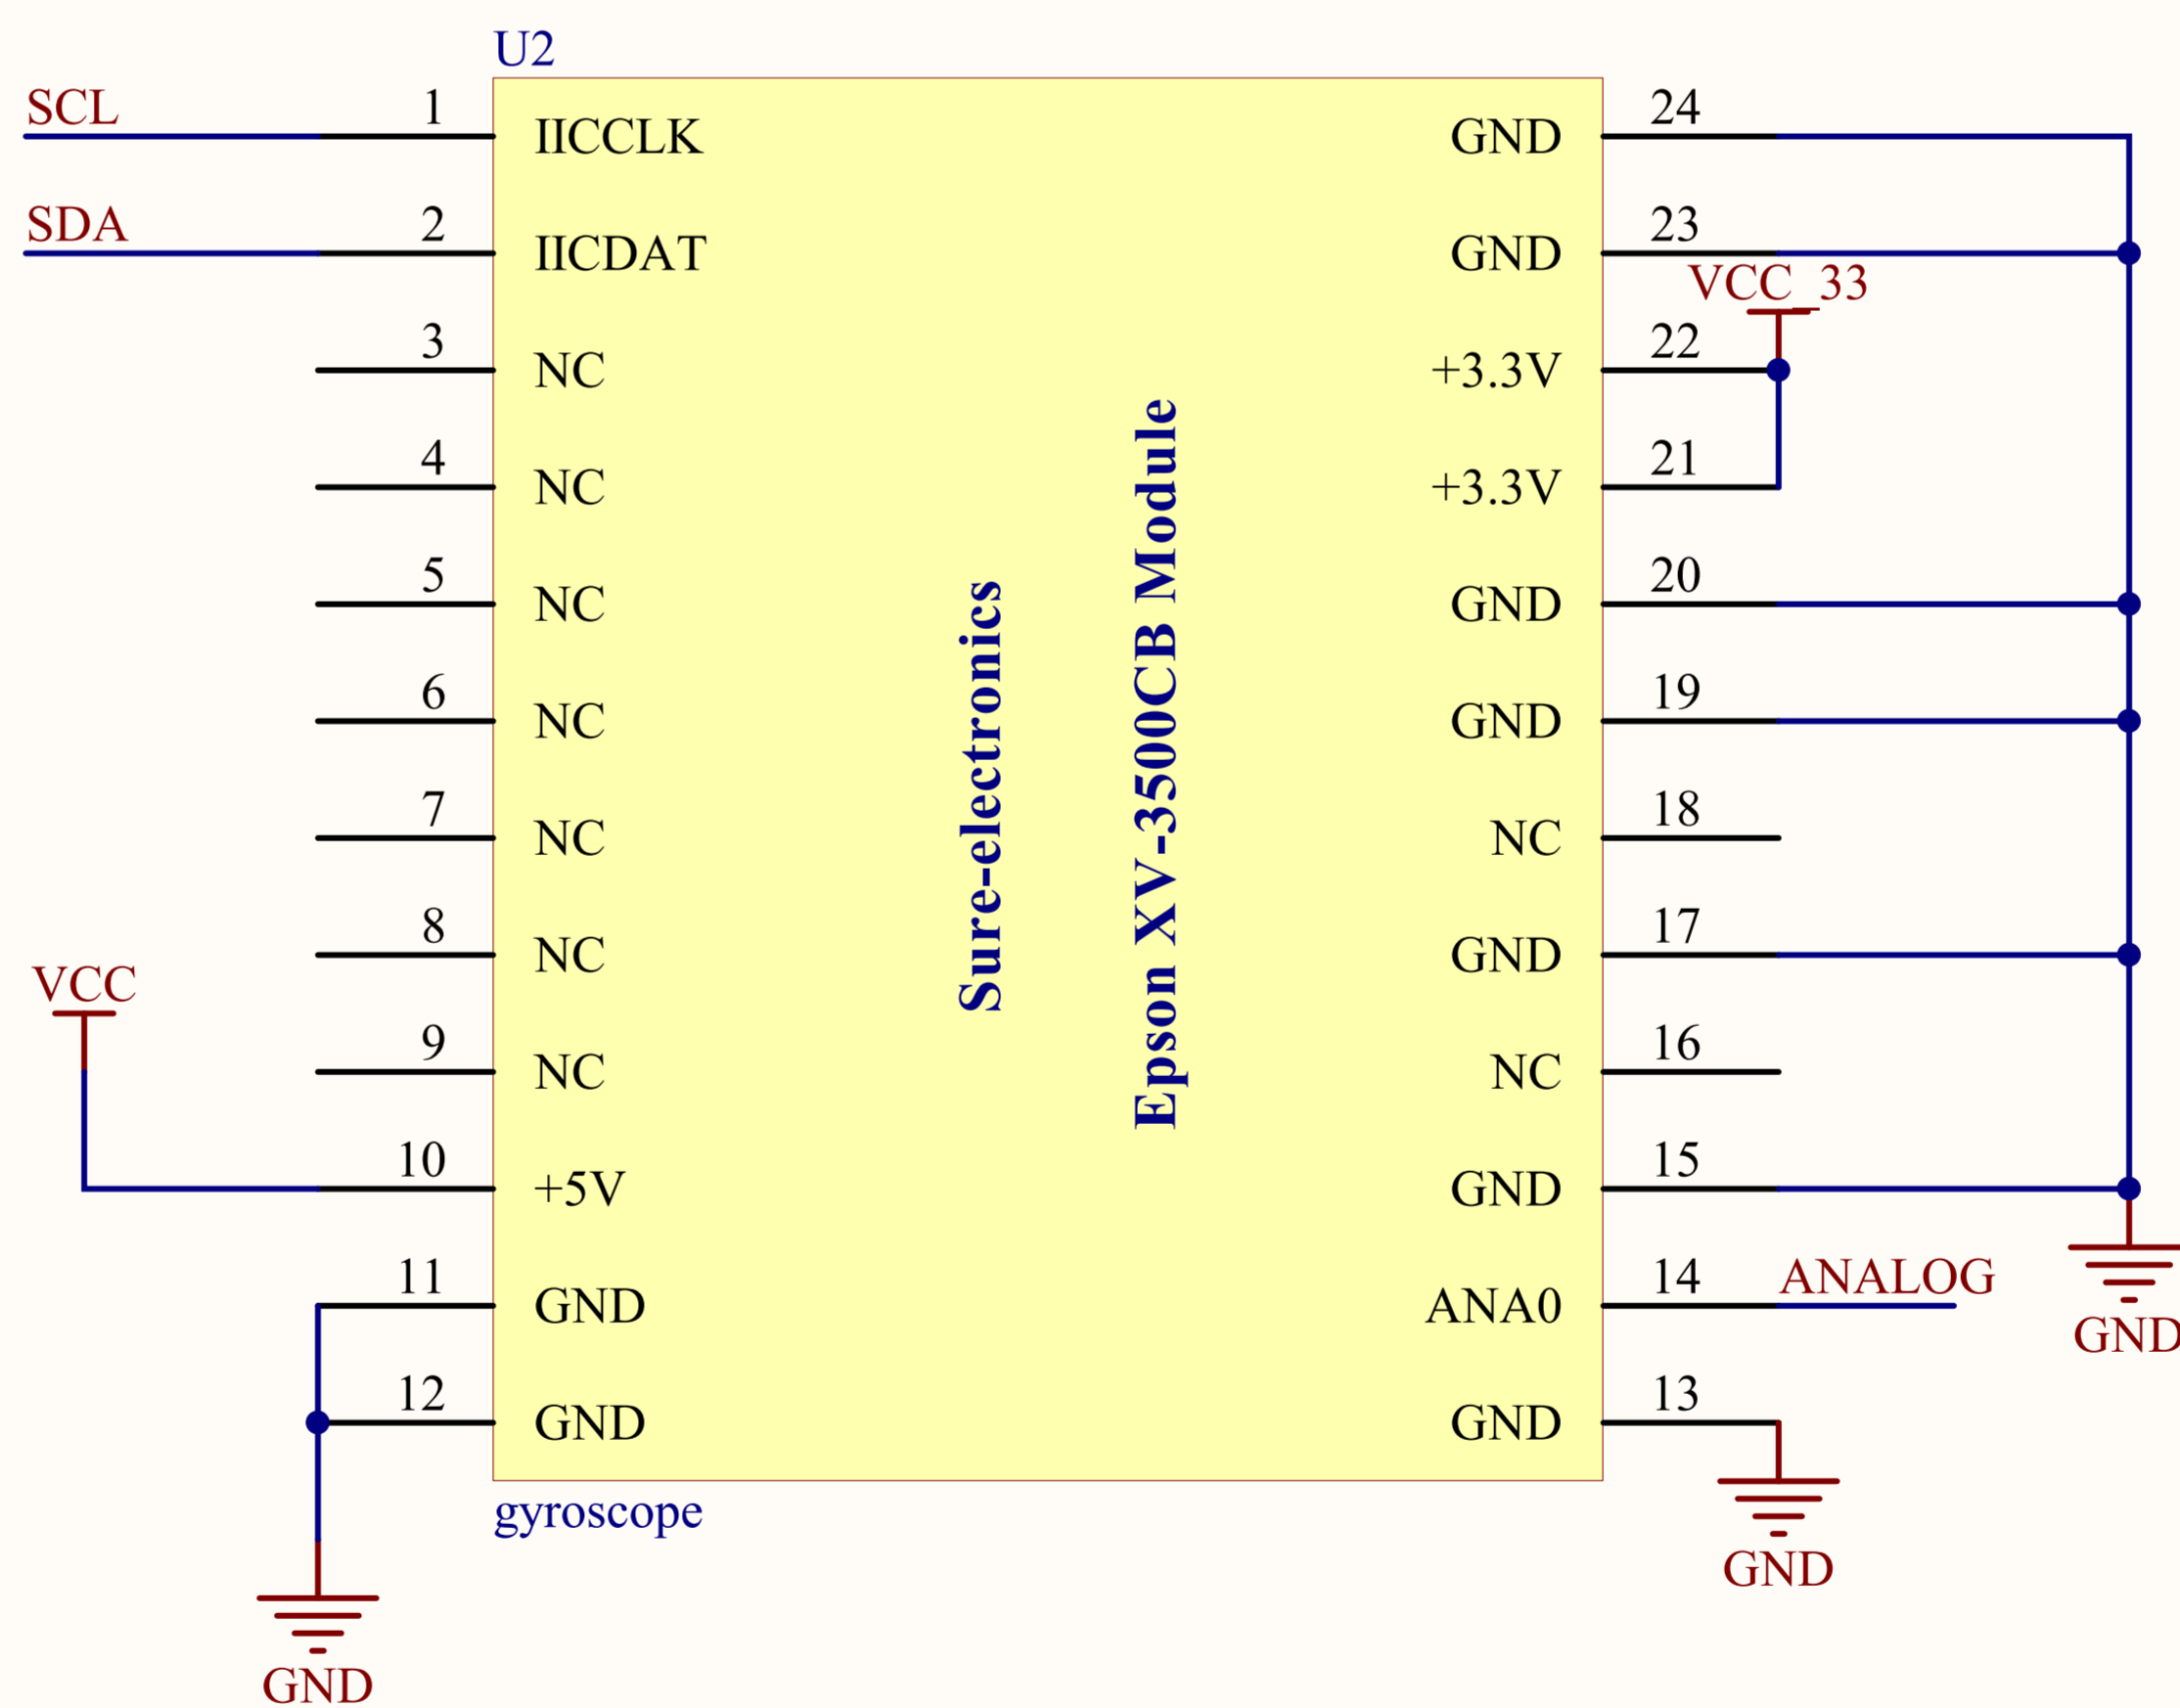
U2

SCL 1 IICCLK
SDA 2 IICDAT
3 NC
4 NC
5 NC
6 NC
7 NC
8 NC
VCC
9 NC
10 +5V
11 GND
12 GND

GND 24
GND 23
VCC_33
+3.3V 22
+3.3V 21
GND 20
GND 19
NC 18
GND 17
NC 16
GND 15
ANA0 14 ANALOG
GND 13

Sure-electronics
Epson XV-3500CB Module

gyroscope

GND
GND
GND